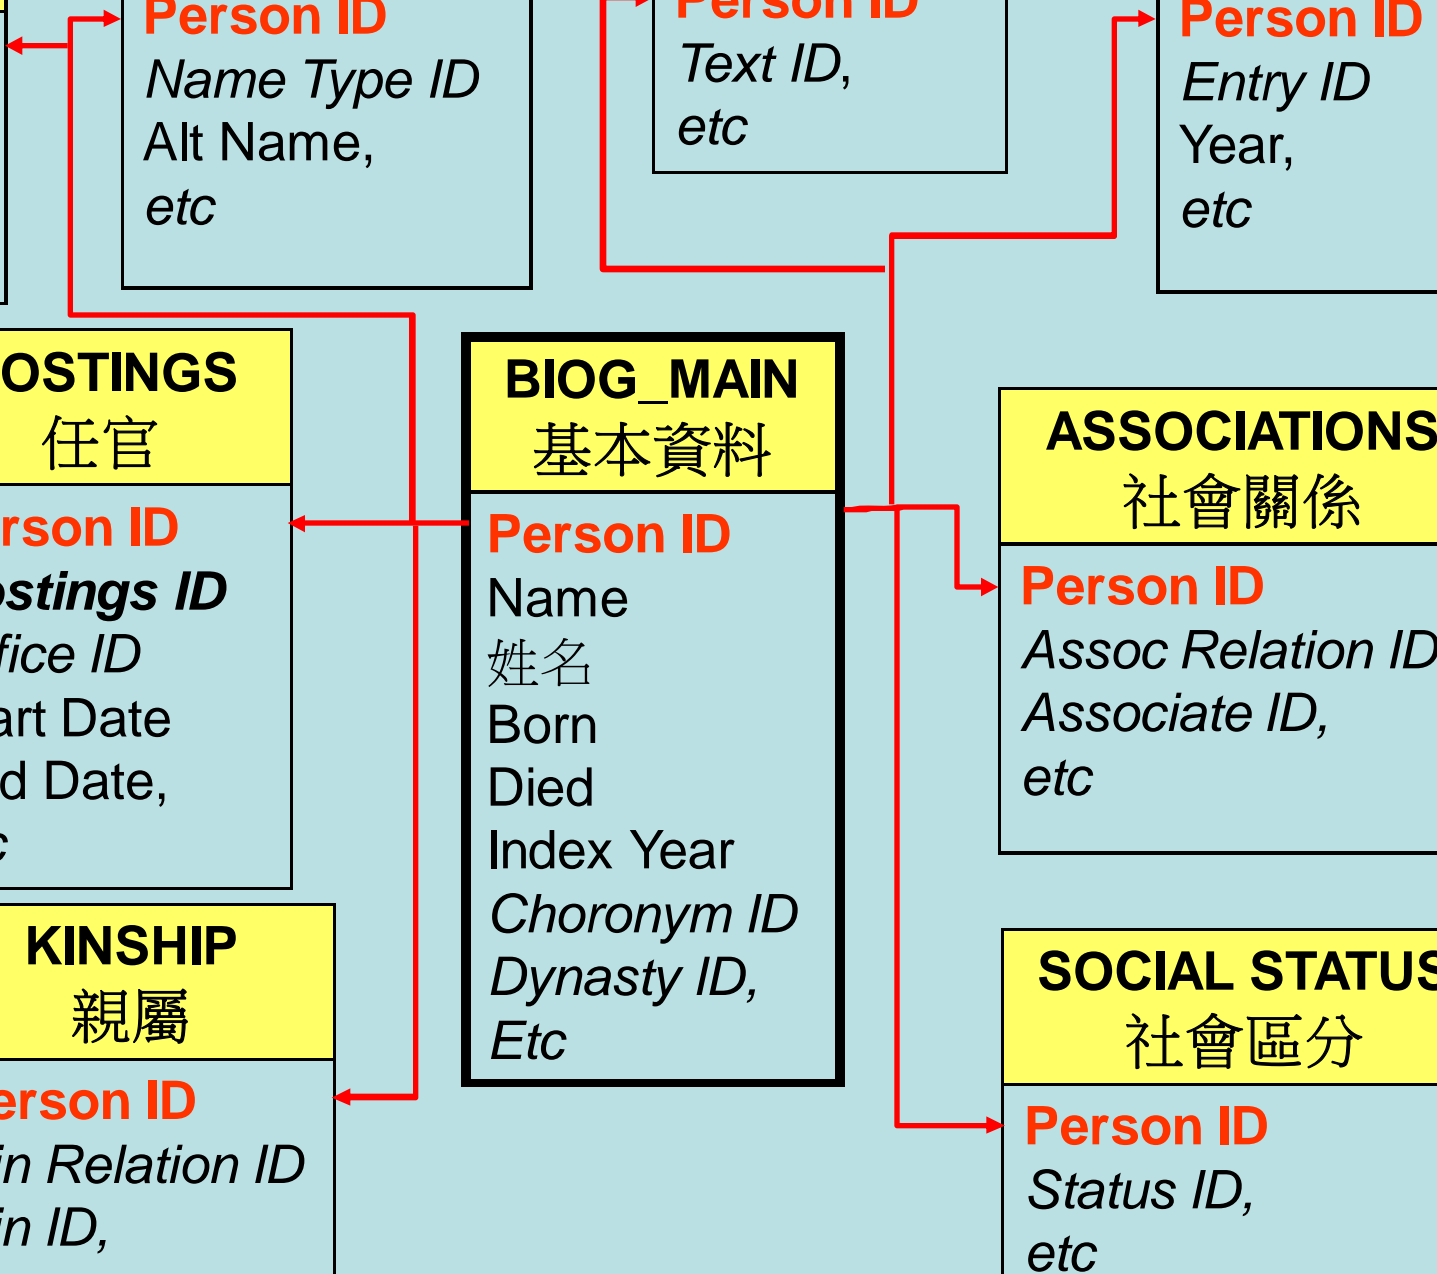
Person ID
Name Type ID
Alt Name,
etc

Person ID
Text ID,
etc

Person ID
Entry ID
Year,
etc

OSTINGS
任官
rson ID
ostings ID
fice ID
art Date
d Date,
c

BIOG_MAIN
基本資料
Person ID
Name
姓名
Born
Died
Index Year
Choronym ID
Dynasty ID,
Etc

ASSOCIATIONS
社會關係
Person ID
Assoc Relation ID
Associate ID,
etc

KINSHIP
親屬
erson ID
in Relation ID
in ID,

SOCIAL STATUS
社會區分
Person ID
Status ID,
etc